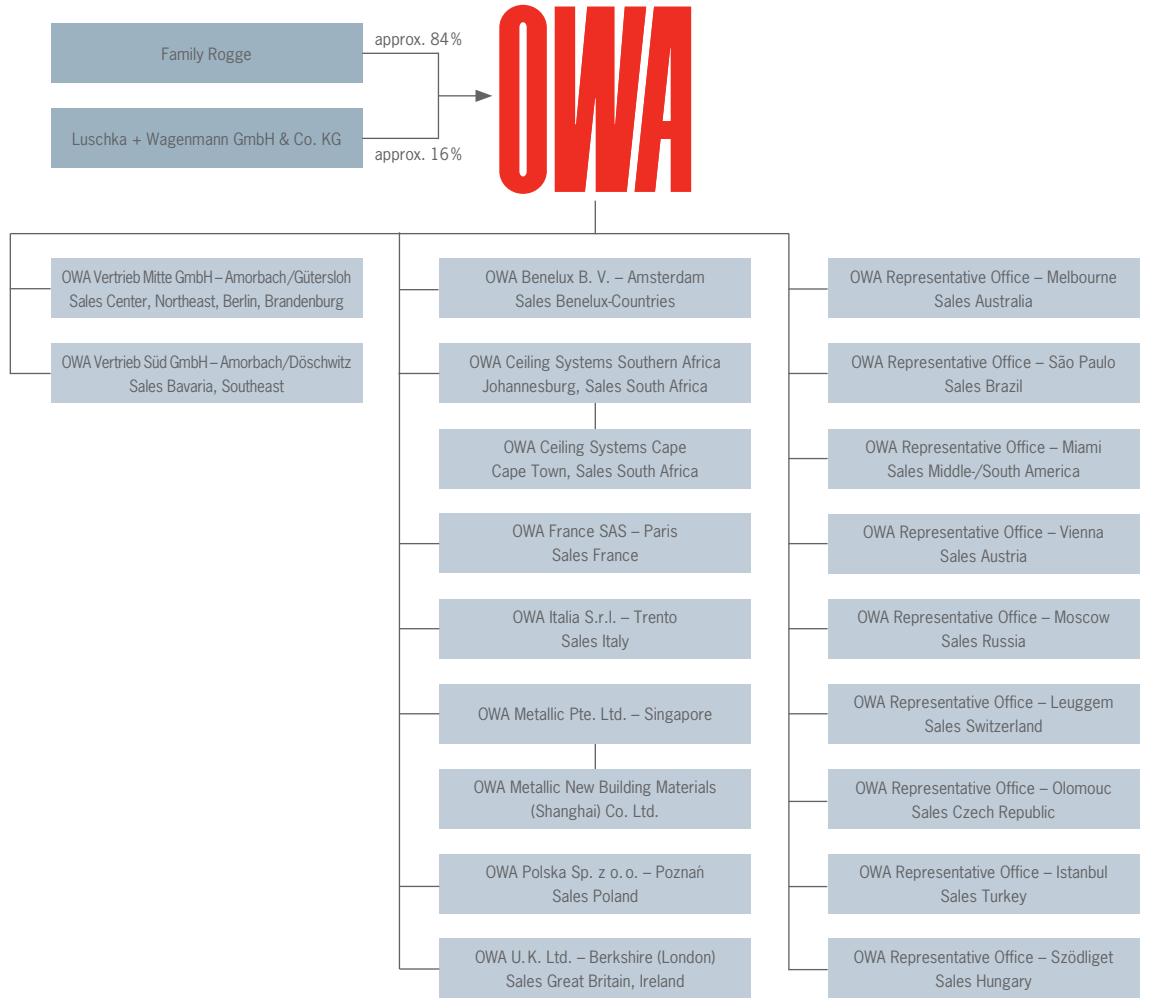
Family Rogge

approx. 84%

Luschka + Wagenmann GmbH & Co. KG

approx. 16%

OWA

OWA Vertrieb Mitte GmbH – Amorbach/Gütersloh
Sales Center, Northeast, Berlin, Brandenburg

OWA Vertrieb Süd GmbH – Amorbach/Döschwitz
Sales Bavaria, Southeast

OWA Benelux B. V. – Amsterdam
Sales Benelux-Countries

OWA Ceiling Systems Southern Africa
Johannesburg, Sales South Africa

OWA Ceiling Systems Cape
Cape Town, Sales South Africa

OWA France SAS – Paris
Sales France

OWA Italia S.r.l. – Trento
Sales Italy

OWA Metallic Pte. Ltd. – Singapore

OWA Metallic New Building Materials
(Shanghai) Co. Ltd.

OWA Polska Sp. z o.o. – Poznań
Sales Poland

OWA U.K. Ltd. – Berkshire (London)
Sales Great Britain, Ireland

OWA Representative Office – Melbourne
Sales Australia

OWA Representative Office – São Paulo
Sales Brazil

OWA Representative Office – Miami
Sales Middle-/South America

OWA Representative Office – Vienna
Sales Austria

OWA Representative Office – Moscow
Sales Russia

OWA Representative Office – Leuggem
Sales Switzerland

OWA Representative Office – Olomouc
Sales Czech Republic

OWA Representative Office – Istanbul
Sales Turkey

OWA Representative Office – Szödliget
Sales Hungary